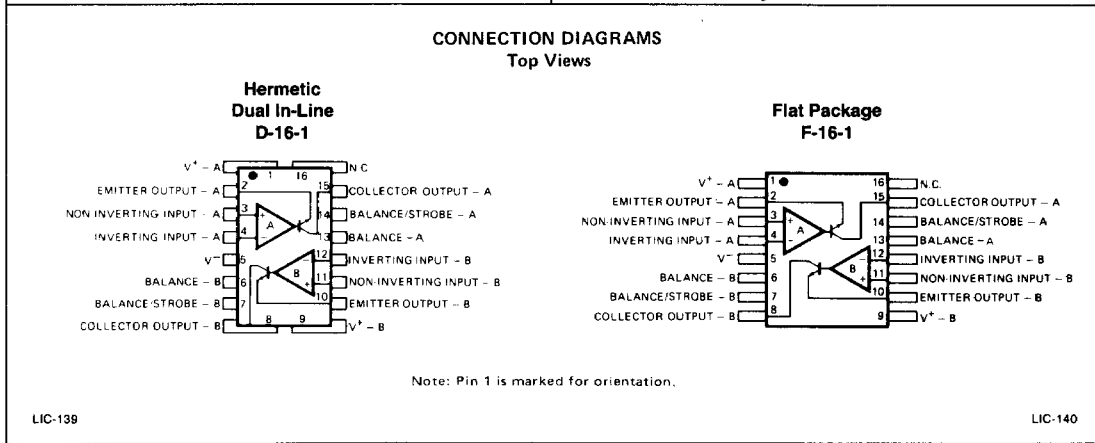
CONNECTION DIAGRAMS
Top Views

Hermetic
Dual In-Line
D-16-1

$V^+$ – A
1
16
N C
EMITTER OUTPUT – A
2
15
COLLECTOR OUTPUT – A
NON INVERTING INPUT – A
3
14
BALANCE/STROBE – A
INVERTING INPUT – A
4
13
BALANCE – A
A
+
–
$V^-$
5
12
INVERTING INPUT – B
BALANCE – B
6
11
NON-INVERTING INPUT – B
BALANCE/STROBE – B
7
10
EMITTER OUTPUT – B
B
–
+
COLLECTOR OUTPUT – B
8
9
$V^+$ – B

Flat Package
F-16-1

$V^+$ – A
1
16
N.C.
EMITTER OUTPUT – A
2
15
COLLECTOR OUTPUT – A
NON-INVERTING INPUT – A
3
14
BALANCE/STROBE – A
INVERTING INPUT – A
4
13
BALANCE – A
A
+
–
$V^-$
5
12
INVERTING INPUT – B
BALANCE – B
6
11
NON-INVERTING INPUT – B
BALANCE/STROBE – B
7
10
EMITTER OUTPUT – B
B
–
+
COLLECTOR OUTPUT – B
8
9
$V^+$ – B

Note: Pin 1 is marked for orientation.

LIC-139

LIC-140